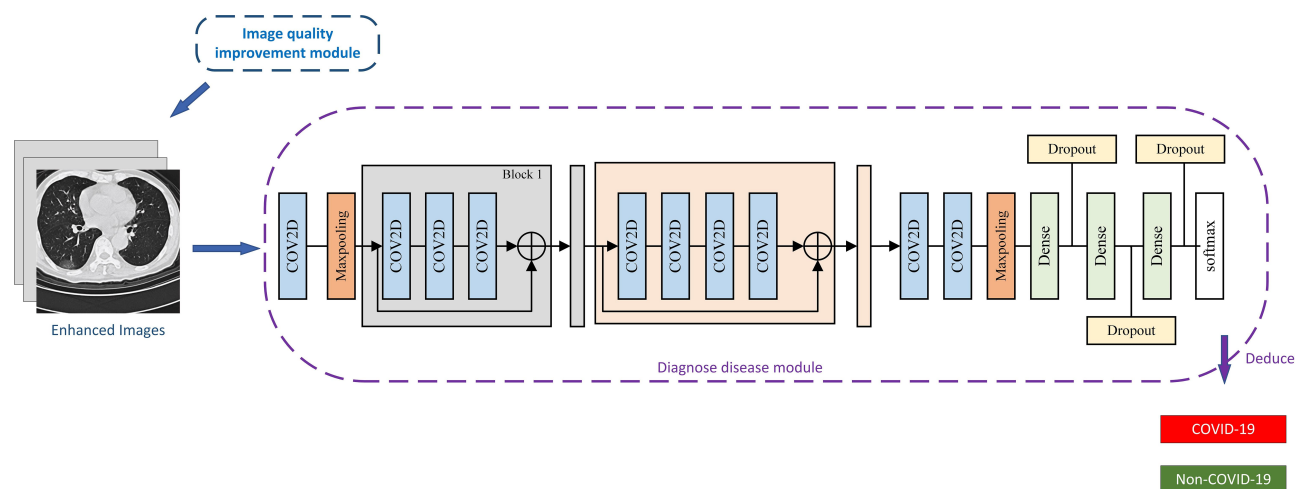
Image quality improvement module

Enhanced Images

Block 1

COV2D

Maxpooling

COV2D

COV2D

COV2D

COV2D

COV2D

COV2D

COV2D

COV2D

COV2D

Maxpooling

Dense

Dense

Dense

softmax

Dropout

Dropout

Dropout

Diagnose disease module

Deduce

COVID-19

Non-COVID-19